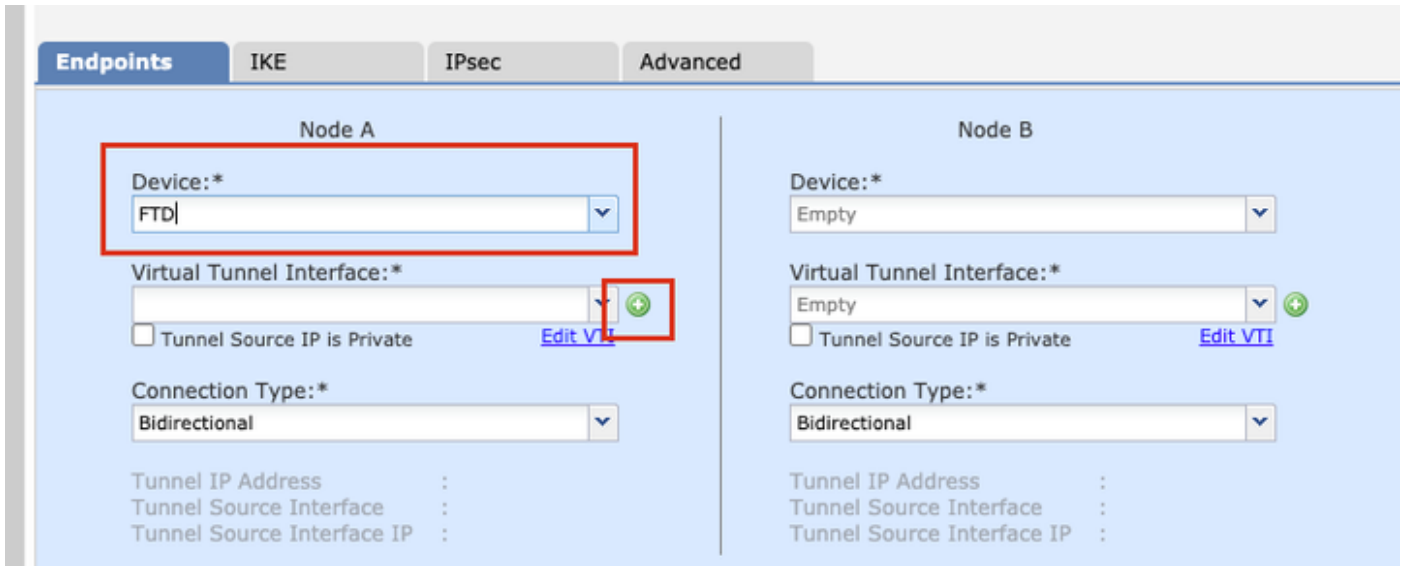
Endpoints IKE IPsec Advanced

Node A

Device:*
FTD

Virtual Tunnel Interface:*

Tunnel Source IP is Private
Edit VTI

Connection Type:*
Bidirectional

Tunnel IP Address :
Tunnel Source Interface :
Tunnel Source Interface IP :

Node B

Device:*
Empty

Virtual Tunnel Interface:*
Empty

Tunnel Source IP is Private
Edit VTI

Connection Type:*
Bidirectional

Tunnel IP Address :
Tunnel Source Interface :
Tunnel Source Interface IP :